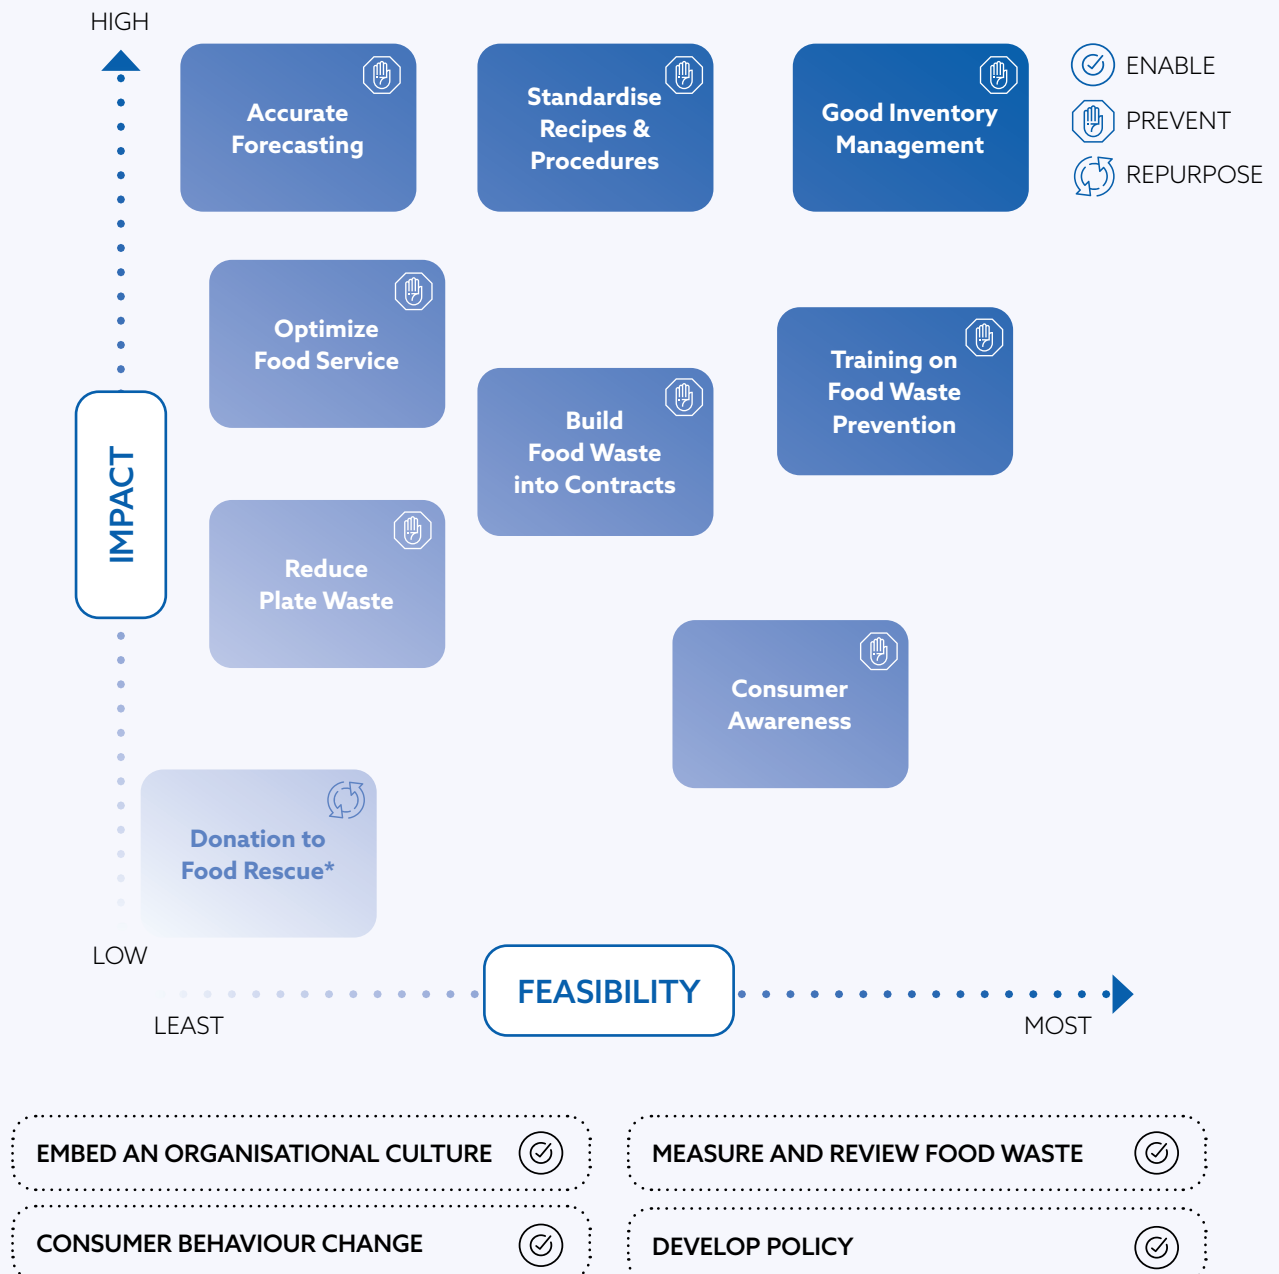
HIGH

Accurate Forecasting

Standardise Recipes & Procedures

Good Inventory Management

ENABLE

PREVENT

REPURPOSE

Optimize Food Service

Training on Food Waste Prevention

Build Food Waste into Contracts

IMPACT

Reduce Plate Waste

Consumer Awareness

Donation to Food Rescue*

LOW

FEASIBILITY

LEAST

MOST

EMBED AN ORGANISATIONAL CULTURE

MEASURE AND REVIEW FOOD WASTE

CONSUMER BEHAVIOUR CHANGE

DEVELOP POLICY